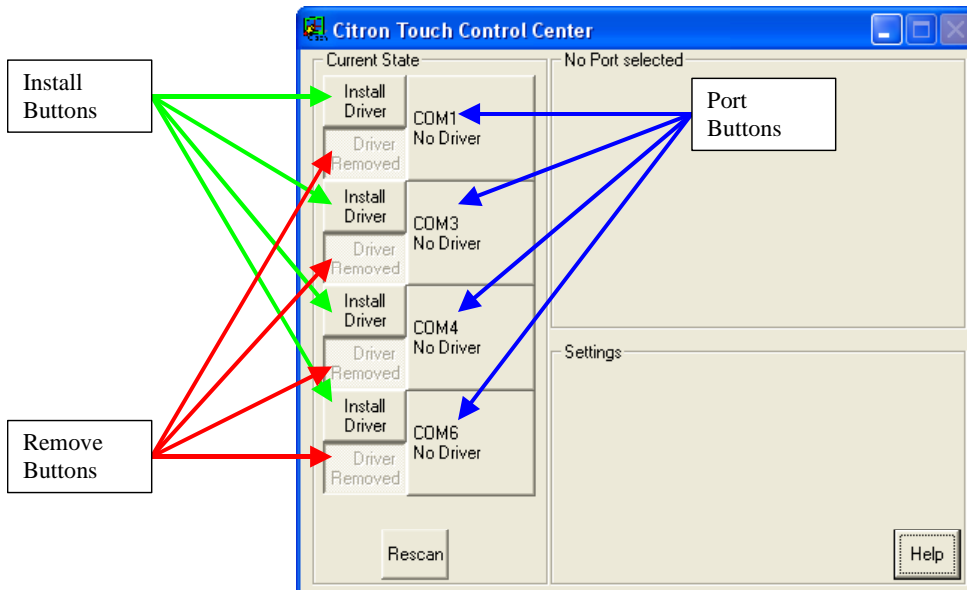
Install Buttons

Citron Touch Control Center

Current State

Install Driver

Driver Removed

COM1 No Driver

Install Driver

Driver Removed

COM3 No Driver

Install Driver

Driver Removed

COM4 No Driver

Install Driver

Driver Removed

COM6 No Driver

Rescan

No Port selected

Port Buttons

Settings

Help

Remove Buttons